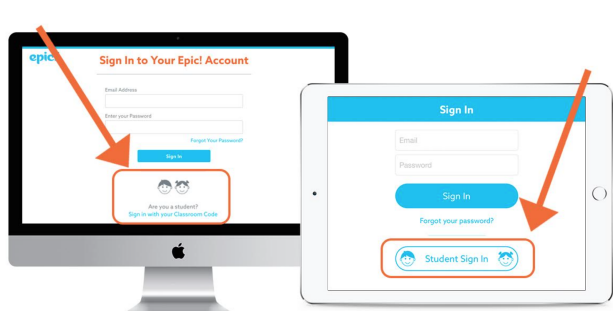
epic!

Sign In to Your Epic! Account

Email Address

Enter your Password

Forgot Your Password?

Sign In

Are you a student?
Sign in with your Classroom Code

Sign In

Email

Password

Sign In

Forgot your password?

Student Sign In